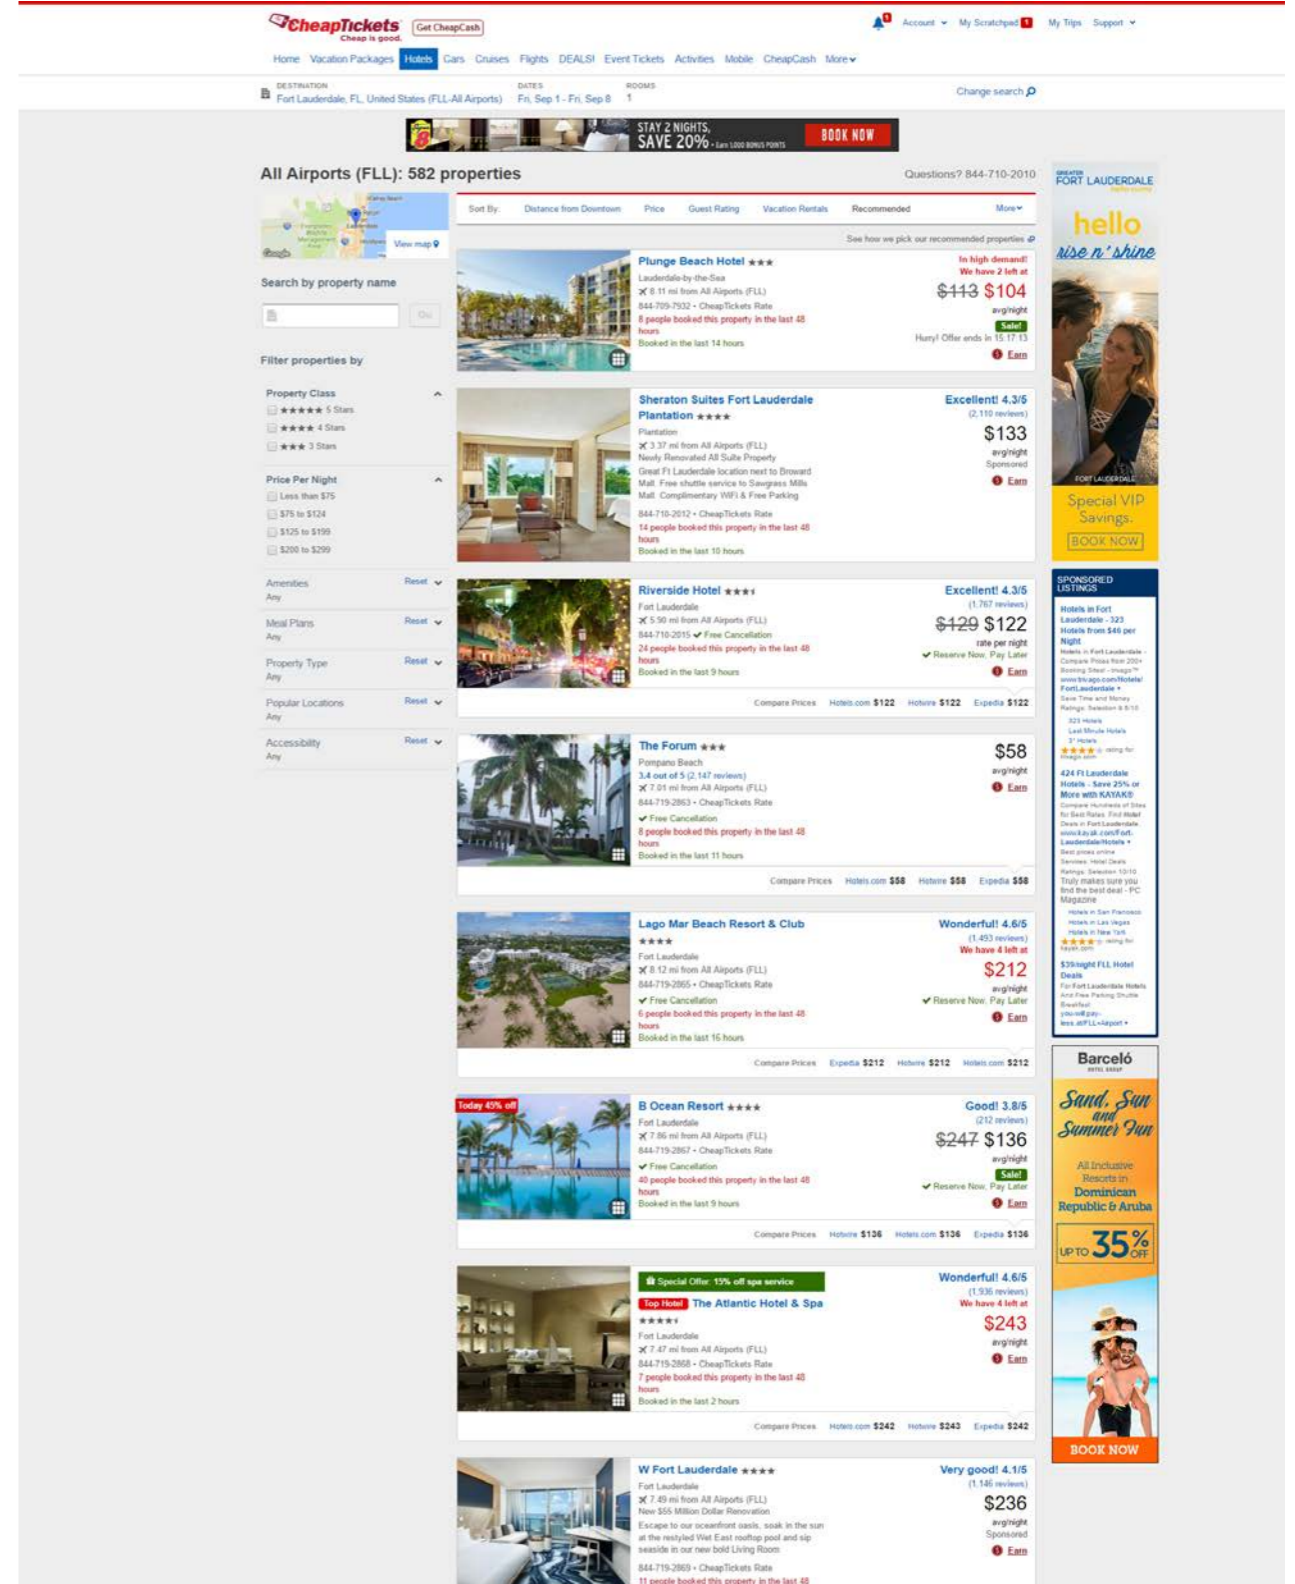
CheapTickets Cheap is good. Get CheapCash

Account My Scratchpad My Trips Support

Home Vacation Packages Hotels Cars Cruises Flights DEALS! Event Tickets Activities Mobile CheapCash More

DESTINATION Fort Lauderdale, FL, United States (FLL-All Airports) DATES Fri, Sep 1 - Fri, Sep 8 ROOMS 1 Change search

STAY 2 NIGHTS, SAVE 20% BOOK NOW

All Airports (FLL): 582 properties

Questions? 844-710-2010

View map

Search by property name

Go

Filter properties by

Property Class
5 Stars
4 Stars
3 Stars

Price Per Night
Less than $75
$75 to $124
$125 to $199
$200 to $299

Amenities Reset Any
Meal Plans Reset Any
Property Type Reset Any
Popular Locations Reset Any
Accessibility Reset Any

Sort By: Distance from Downtown Price Guest Rating Vacation Rentals Recommended More

See how we pick our recommended properties

Plunge Beach Hotel
Lauderdale-by-the-Sea
8.11 mi from All Airports (FLL)
844-709-7932 • CheapTickets Rate
8 people booked this property in the last 48 hours
Booked in the last 14 hours
In high demand! We have 2 left at
$113 $104 avg/night
Sale!
Hurry! Offer ends in 15:17:13
Earn

Sheraton Suites Fort Lauderdale Plantation
Plantation
3.37 mi from All Airports (FLL)
Newly Renovated All Suite Property
Great Ft Lauderdale location next to Broward Mall. Free shuttle service to Sawgrass Mills Mall. Complimentary WiFi & Free Parking
844-710-2012 • CheapTickets Rate
14 people booked this property in the last 48 hours
Booked in the last 10 hours
Excellent! 4.3/5 (2,110 reviews)
$133 avg/night
Sponsored
Earn

Riverside Hotel
Fort Lauderdale
5.90 mi from All Airports (FLL)
844-710-2015 Free Cancellation
24 people booked this property in the last 48 hours
Booked in the last 9 hours
Excellent! 4.3/5 (1,767 reviews)
$129 $122 rate per night
Reserve Now, Pay Later
Earn
Compare Prices Hotels.com $122 Hotwire $122 Expedia $122

The Forum
Pompano Beach
3.4 out of 5 (2,147 reviews)
7.01 mi from All Airports (FLL)
844-719-2863 • CheapTickets Rate
Free Cancellation
8 people booked this property in the last 48 hours
Booked in the last 11 hours
$58 avg/night
Earn
Compare Prices Hotels.com $58 Hotwire $58 Expedia $58

Lago Mar Beach Resort & Club
Fort Lauderdale
8.12 mi from All Airports (FLL)
844-719-2865 • CheapTickets Rate
Free Cancellation
6 people booked this property in the last 48 hours
Booked in the last 16 hours
Wonderful! 4.6/5 (1,493 reviews)
We have 4 left at
$212 avg/night
Reserve Now, Pay Later
Earn
Compare Prices Expedia $212 Hotwire $212 Hotels.com $212

Today 45% off
B Ocean Resort
Fort Lauderdale
7.86 mi from All Airports (FLL)
844-719-2867 • CheapTickets Rate
Free Cancellation
40 people booked this property in the last 48 hours
Booked in the last 9 hours
Good! 3.8/5 (212 reviews)
$247 $136 avg/night
Sale!
Reserve Now, Pay Later
Earn
Compare Prices Hotwire $136 Hotels.com $136 Expedia $136

Special Offer: 15% off spa service
Top Hotel The Atlantic Hotel & Spa
Fort Lauderdale
7.47 mi from All Airports (FLL)
844-719-2868 • CheapTickets Rate
7 people booked this property in the last 48 hours
Booked in the last 2 hours
Wonderful! 4.6/5 (1,936 reviews)
We have 4 left at
$243 avg/night
Earn
Compare Prices Hotels.com $242 Hotwire $243 Expedia $242

W Fort Lauderdale
Fort Lauderdale
7.49 mi from All Airports (FLL)
New $55 Million Dollar Renovation
Escape to our oceanfront oasis, soak in the sun at the restyled Wet Deck rooftop pool and sip seaside in our new bold Living Room
844-719-2869 • CheapTickets Rate
11 people booked this property in the last 48
Very good! 4.1/5 (1,146 reviews)
$236 avg/night
Sponsored
Earn

GREATER FORT LAUDERDALE
hello rise n' shine
Special VIP Savings.
BOOK NOW

SPONSORED LISTINGS
Hotels in Fort Lauderdale - 323 Hotels from $46 per Night
424 Ft Lauderdale Hotels - Save 25% or More with KAYAK®
$39/night FLL Hotel Deals

Barceló
Sand, Sun and Summer Fun
All Inclusive Resorts in Dominican Republic & Aruba
UP TO 35% OFF
BOOK NOW